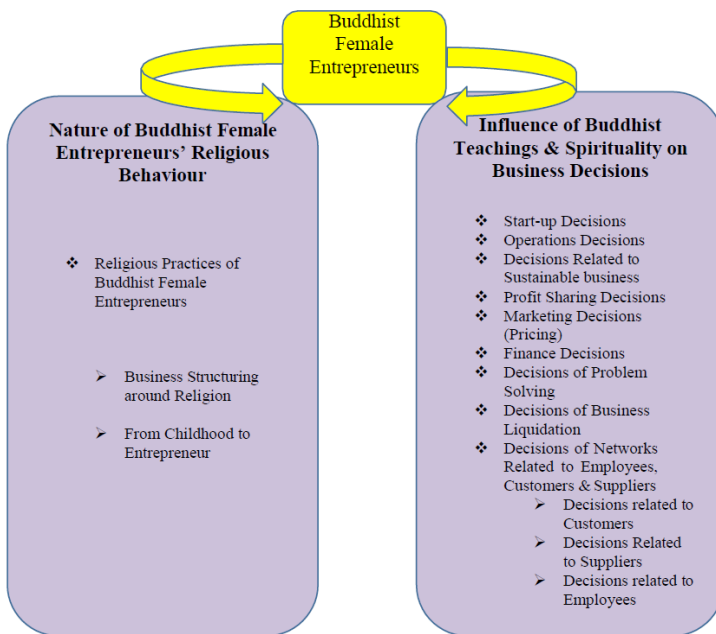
Buddhist Female Entrepreneurs

Nature of Buddhist Female Entrepreneurs' Religious Behaviour

❖ Religious Practices of Buddhist Female Entrepreneurs

➢ Business Structuring around Religion

➢ From Childhood to Entrepreneur

Influence of Buddhist Teachings & Spirituality on Business Decisions

❖ Start-up Decisions
❖ Operations Decisions
❖ Decisions Related to Sustainable business
❖ Profit Sharing Decisions
❖ Marketing Decisions (Pricing)
❖ Finance Decisions
❖ Decisions of Problem Solving
❖ Decisions of Business Liquidation
❖ Decisions of Networks Related to Employees, Customers & Suppliers
➢ Decisions related to Customers
➢ Decisions Related to Suppliers
➢ Decisions related to Employees